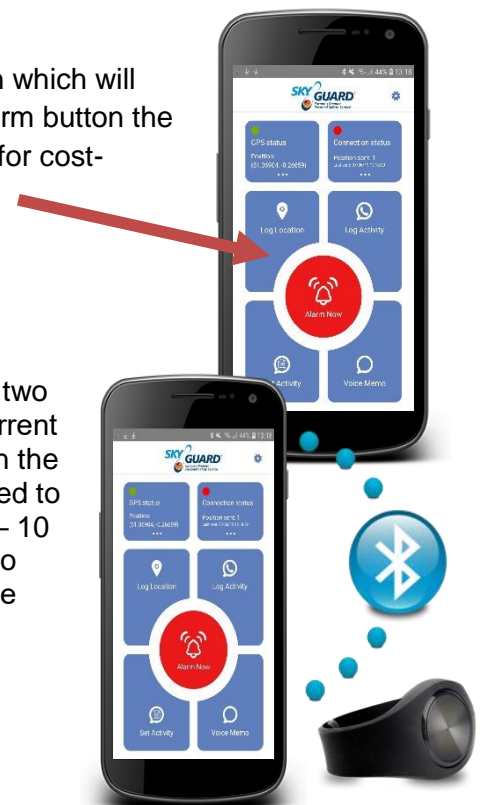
n which will
arm button the
for cost-

two
rrent
n the
ed to
– 10
o
e

SKY GUARD

GPS status
Position:
(51.35904,-0.26659)

Connection status
Position sent: 1

Log Location

Log Activity

Alarm Now

Set Activity

Voice Memo

SKY GUARD

GPS status
Position:
(51.35904,-0.26659)

Connection status
Position sent: 1

Log Location

Log Activity

Alarm Now

Set Activity

Voice Memo